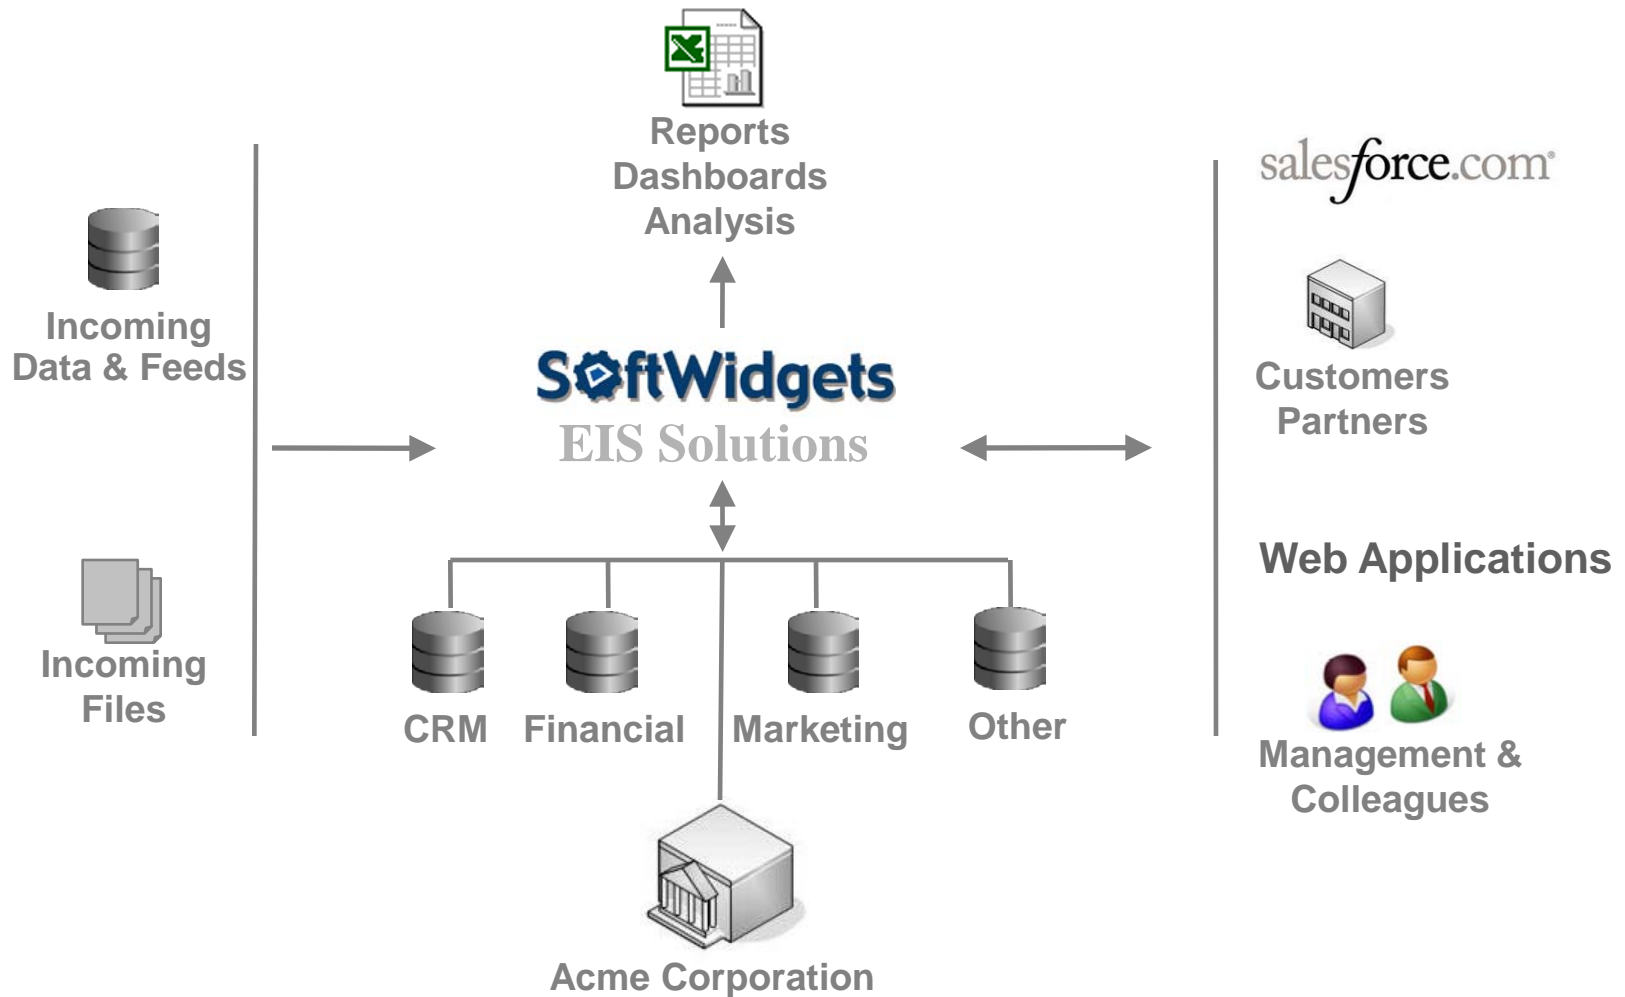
Reports
Dashboards
Analysis

Incoming
Data & Feeds

SoftWidgets
EIS Solutions

salesforce.com

Customers
Partners

Web Applications

Incoming
Files

CRM Financial Marketing Other

Management &
Colleagues

Acme Corporation